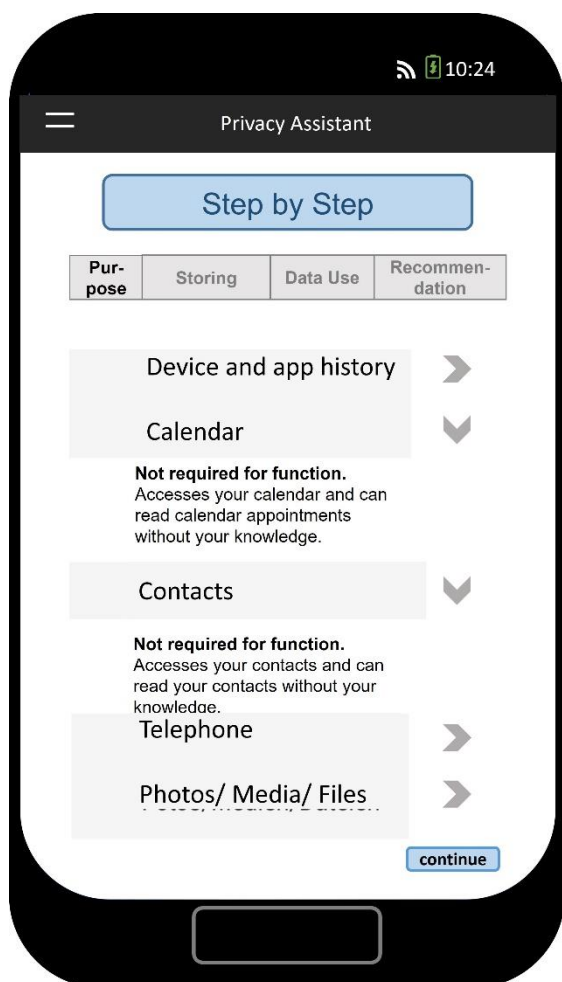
10:24

Privacy Assistant

Step by Step

| Purpose | Storing | Data Use | Recommendation |
|---|---|---|---|

Device and app history

Calendar

**Not required for function.**
Accesses your calendar and can read calendar appointments without your knowledge.

Contacts

**Not required for function.**
Accesses your contacts and can read your contacts without your knowledge.

Telephone

Photos/ Media/ Files

continue